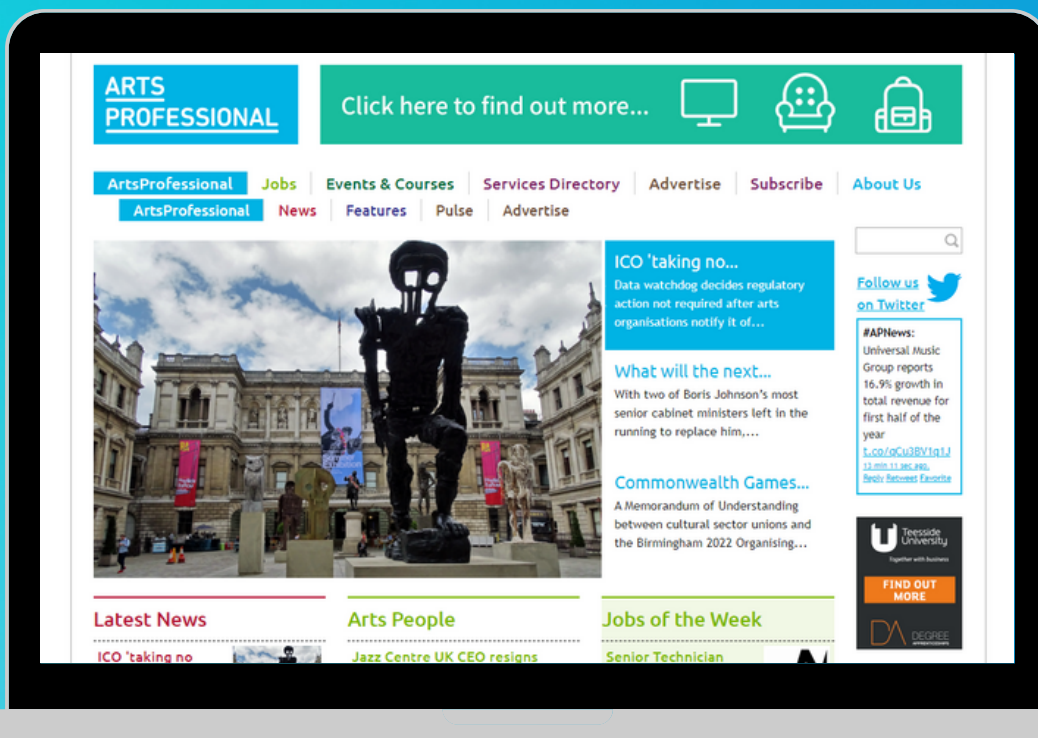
ARTS PROFESSIONAL

Click here to find out more...

ArtsProfessional | Jobs | Events & Courses | Services Directory | Advertise | Subscribe | About Us

ArtsProfessional | News | Features | Pulse | Advertise

ICO 'taking no...
Data watchdog decides regulatory action not required after arts organisations notify it of...

What will the next...
With two of Boris Johnson's most senior cabinet ministers left in the running to replace him,...

Commonwealth Games...
A Memorandum of Understanding between cultural sector unions and the Birmingham 2022 Organising...

Follow us on Twitter

#APNews:
Universal Music Group reports 16.9% growth in total revenue for first half of the year
t.co/qCu3BV1q1J
12 min 11 sec ago.
Reply Retweet Favorite

Teesside University
Together with business
FIND OUT MORE
DA DEGREE APPRENTICESHIPS

Latest News
ICO 'taking no

Arts People
Jazz Centre UK CEO resigns

Jobs of the Week
Senior Technician